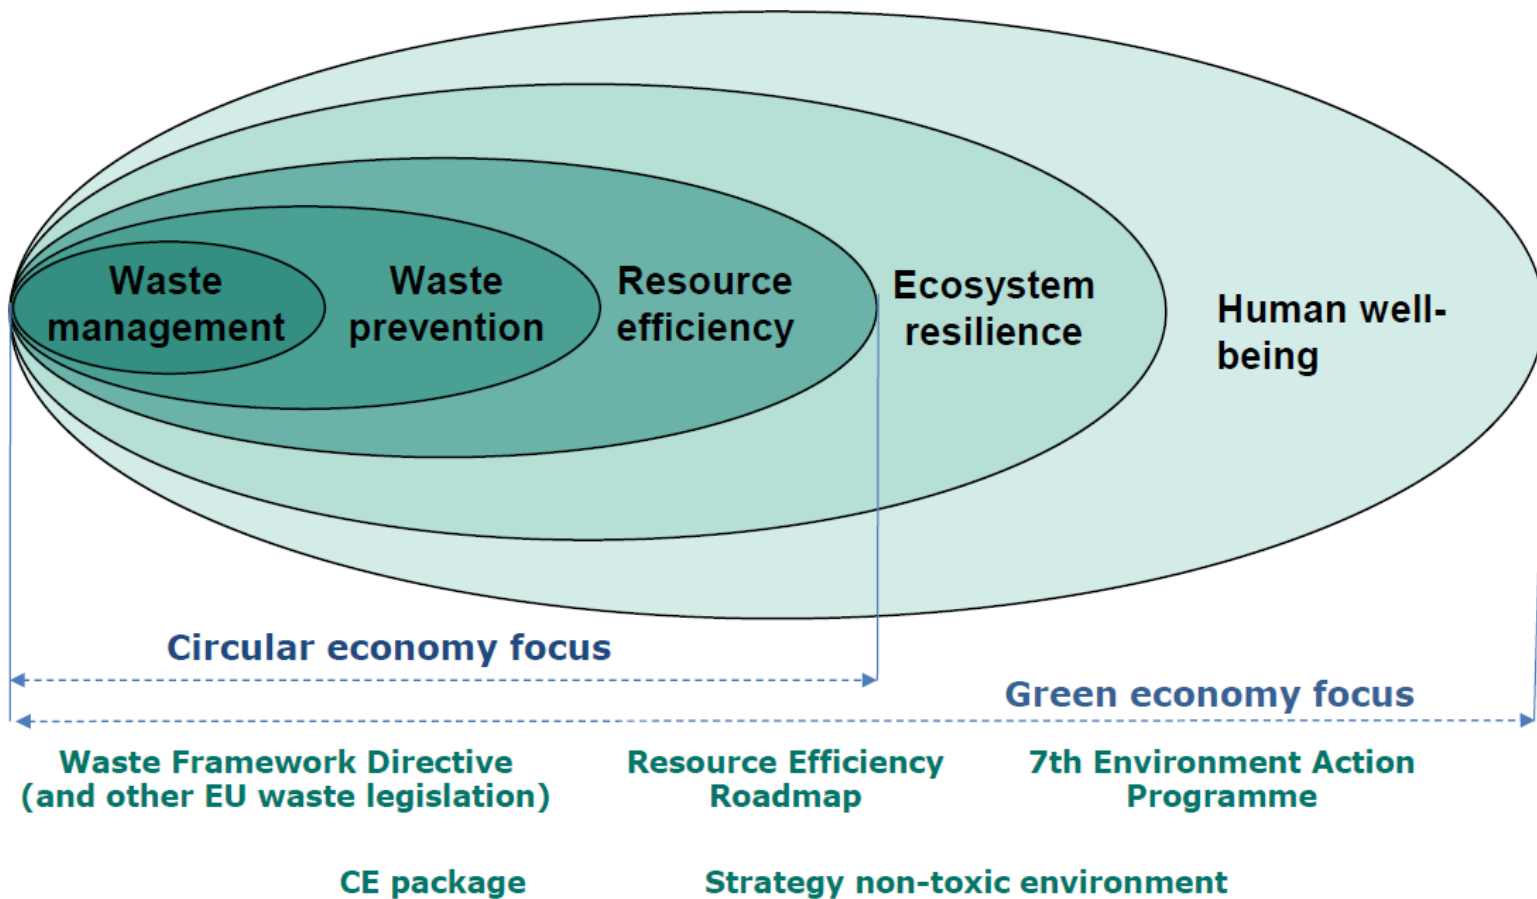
Waste management

Waste prevention

Resource efficiency

Ecosystem resilience

Human well-being

Circular economy focus

Green economy focus

Waste Framework Directive (and other EU waste legislation)

Resource Efficiency Roadmap

7th Environment Action Programme

CE package

Strategy non-toxic environment